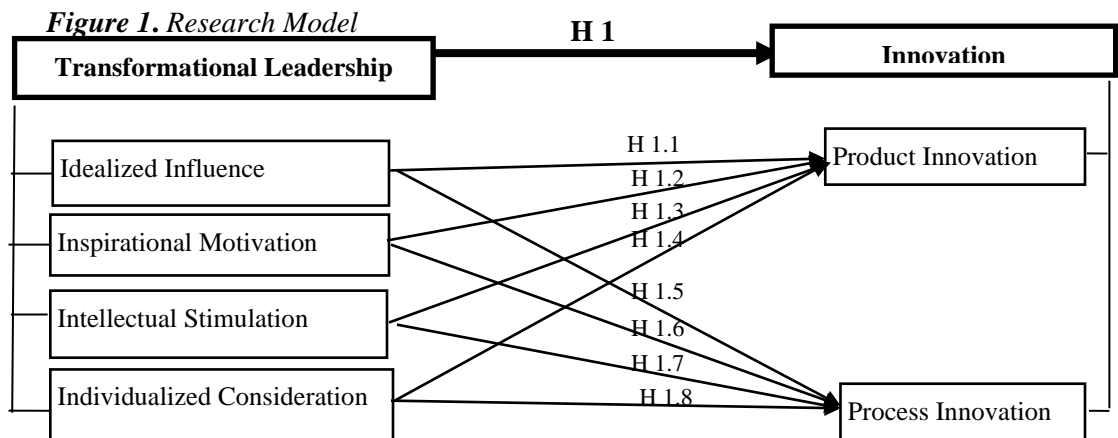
*Figure 1. Research Model*

H 1

Transformational Leadership

Innovation

Idealized Influence

Inspirational Motivation

Intellectual Stimulation

Individualized Consideration

H 1.1

H 1.2

H 1.3

H 1.4

H 1.5

H 1.6

H 1.7

H 1.8

Product Innovation

Process Innovation